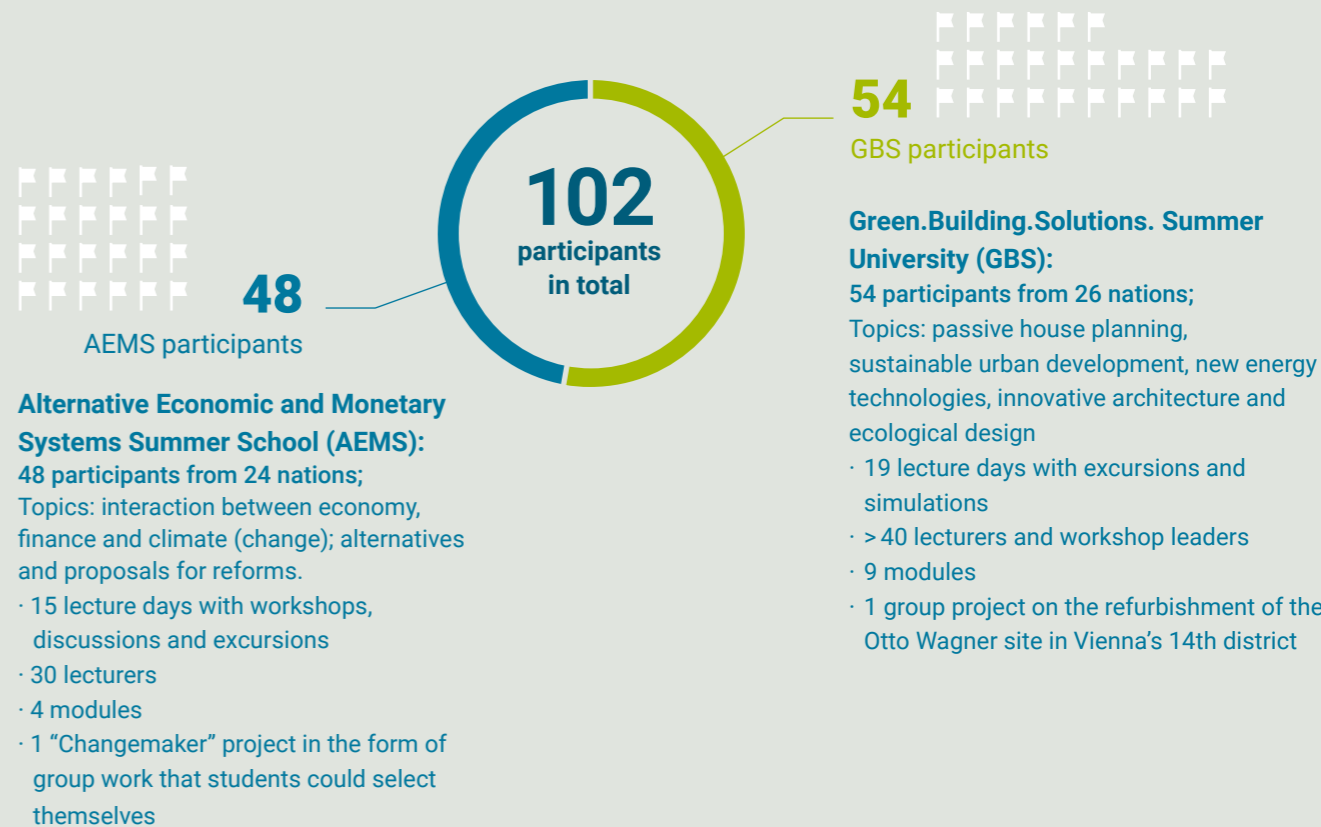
102
participants
in total

54
GBS participants

Green.Building.Solutions. Summer University (GBS):
54 participants from 26 nations;
Topics: passive house planning, sustainable urban development, new energy technologies, innovative architecture and ecological design
· 19 lecture days with excursions and simulations
· > 40 lecturers and workshop leaders
· 9 modules
· 1 group project on the refurbishment of the Otto Wagner site in Vienna’s 14th district

48
AEMS participants

Alternative Economic and Monetary Systems Summer School (AEMS):
48 participants from 24 nations;
Topics: interaction between economy, finance and climate (change); alternatives and proposals for reforms.
· 15 lecture days with workshops, discussions and excursions
· 30 lecturers
· 4 modules
· 1 “Changemaker” project in the form of group work that students could select themselves